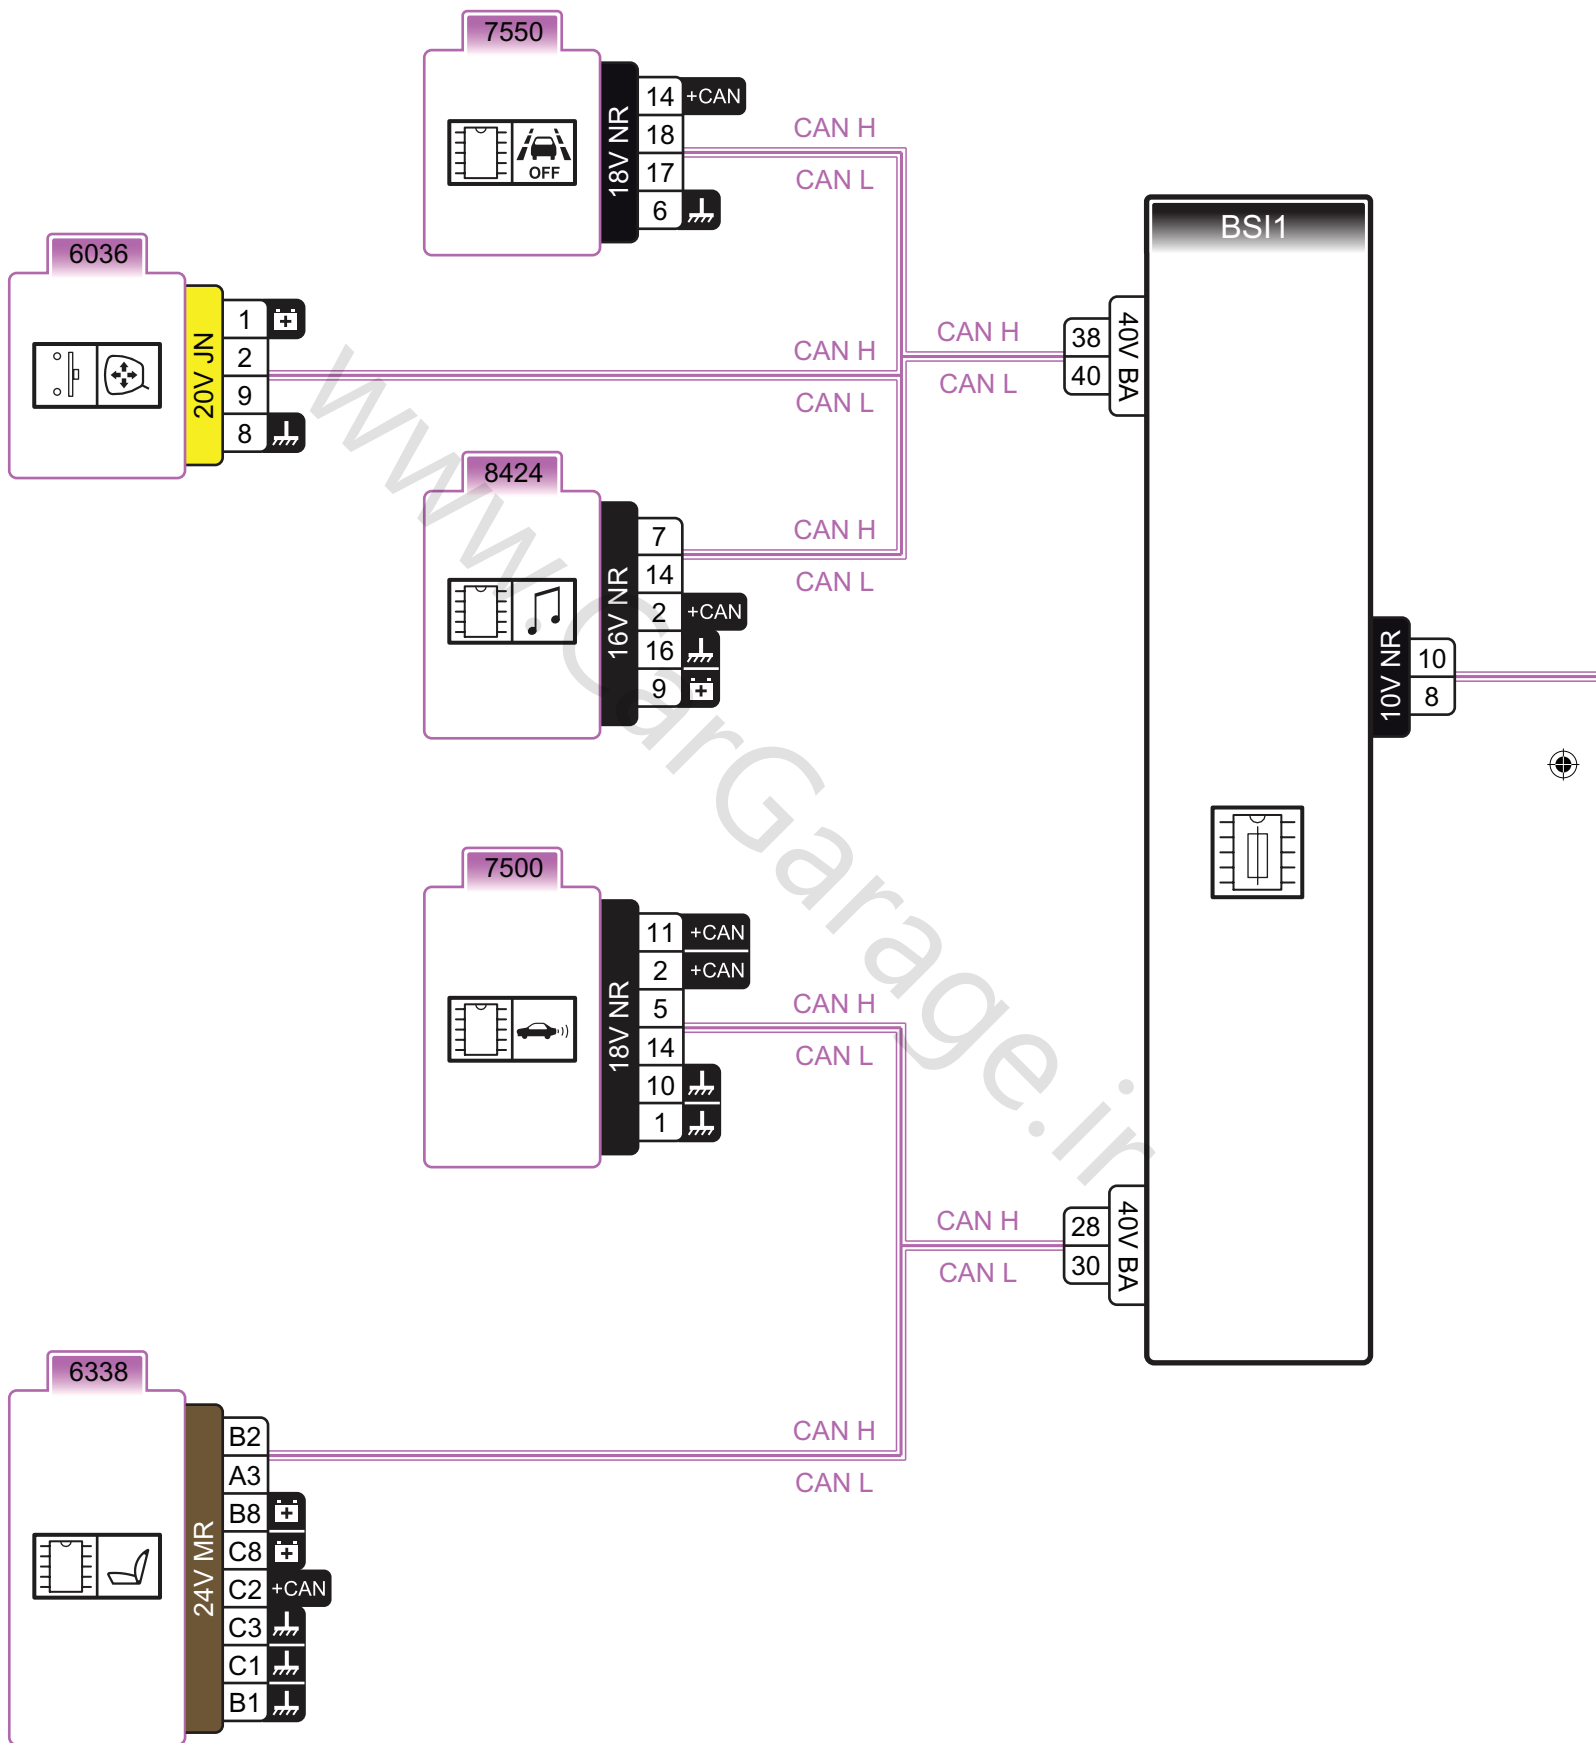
7550

OFF

18V NR

14 +CAN
18
17
6

CAN H
CAN L

BSI1

6036

20V JN

1
2
9
8

CAN H
CAN L

CAN H
CAN L

38
40

40V BA

8424

16V NR

7
14
2 +CAN
16
9

CAN H
CAN L

10V NR

10
8

7500

18V NR

11 +CAN
2 +CAN
5
14
10
1

CAN H
CAN L

CAN H
CAN L

28
30

40V BA

6338

24V MR

B2
A3
B8
C8
C2 +CAN
C3
C1
B1

CAN H
CAN L

www.CarGarage.ir